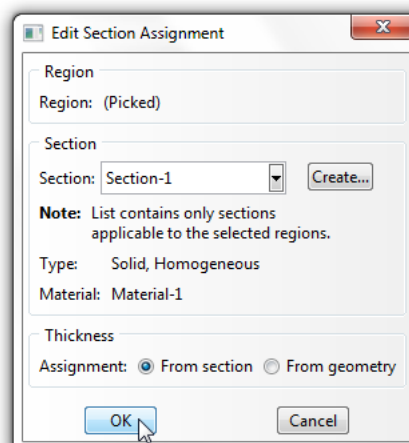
Edit Section Assignment

Region

Region: (Picked)

Section

Section: Section-1

Create...

Note: List contains only sections applicable to the selected regions.

Type: Solid, Homogeneous

Material: Material-1

Thickness

Assignment: From section From geometry

OK

Cancel